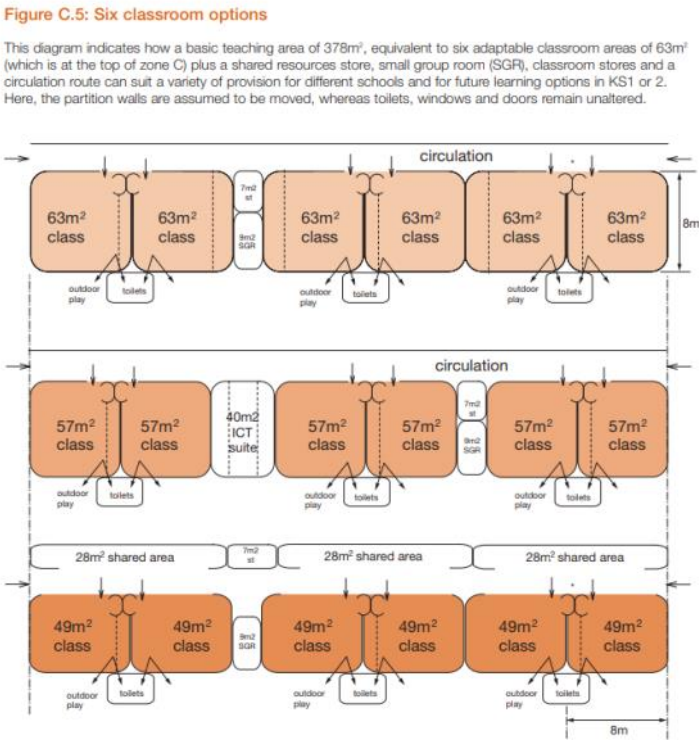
Figure C.5: Six classroom options

This diagram indicates how a basic teaching area of 378m², equivalent to six adaptable classroom areas of 63m² (which is at the top of zone C) plus a shared resources store, small group room (SGR), classroom stores and a circulation route can suit a variety of provision for different schools and for future learning options in KS1 or 2. Here, the partition walls are assumed to be moved, whereas toilets, windows and doors remain unaltered.

circulation

63m² class | 63m² class | 7m2 st | 9m2 SGR | 63m² class | 63m² class | 63m² class | 63m² class | 8m

outdoor play | toilets | outdoor play | toilets | outdoor play | toilets

circulation

57m² class | 57m² class | 40m2 ICT suite | 57m² class | 57m² class | 7m2 st | 9m2 SGR | 57m² class | 57m² class

outdoor play | toilets | outdoor play | toilets | outdoor play | toilets

28m² shared area | 7m2 st | 28m² shared area | 28m² shared area

49m² class | 49m² class | 9m2 SGR | 49m² class | 49m² class | 49m² class | 49m² class

outdoor play | toilets | outdoor play | toilets | outdoor play | toilets

8m